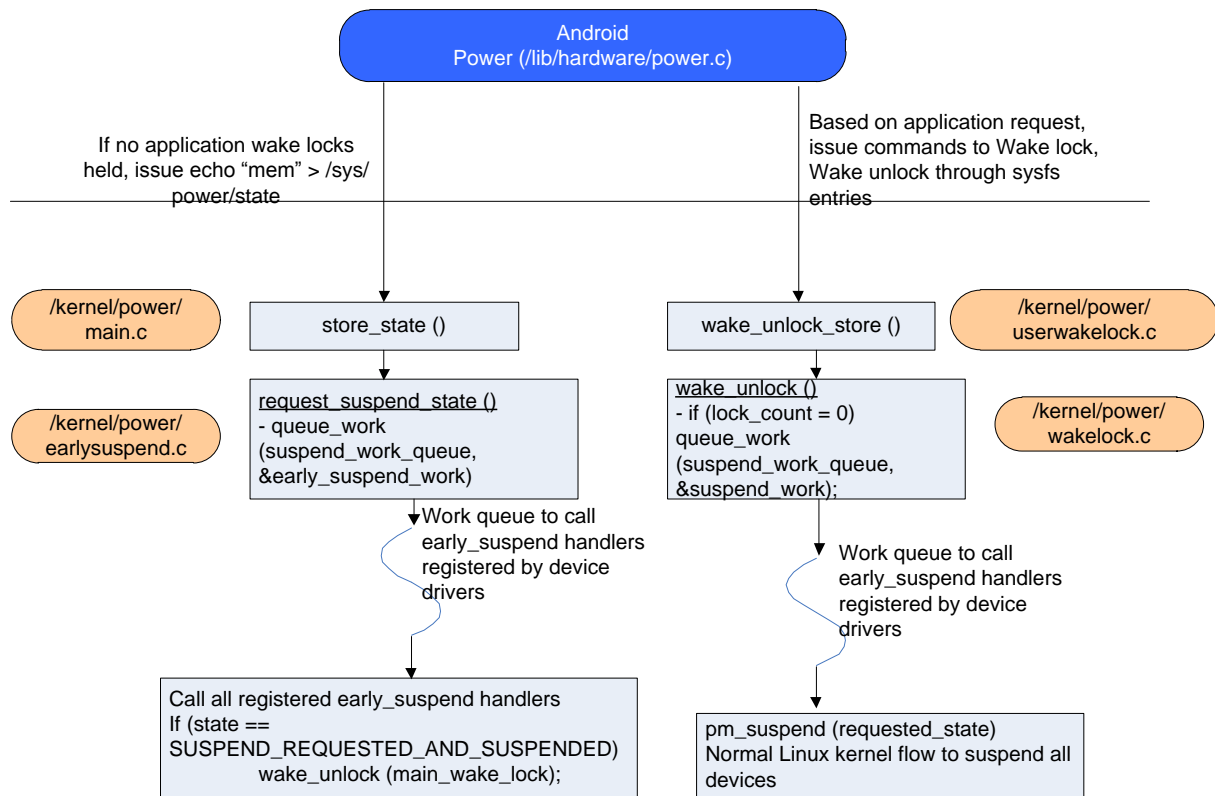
Android
Power (/lib/hardware/power.c)

If no application wake locks held, issue echo “mem” > /sys/power/state

Based on application request, issue commands to Wake lock, Wake unlock through sysfs entries

/kernel/power/
main.c

store_state ()

wake_unlock_store ()

/kernel/power/
userwakelock.c

/kernel/power/
earlysuspend.c

request_suspend_state ()
- queue_work
(suspend_work_queue,
&early_suspend_work)

wake_unlock ()
- if (lock_count = 0)
queue_work
(suspend_work_queue,
&suspend_work);

/kernel/power/
wakelock.c

Work queue to call early_suspend handlers registered by device drivers

Work queue to call early_suspend handlers registered by device drivers

Call all registered early_suspend handlers
If (state ==
SUSPEND_REQUESTED_AND_SUSPENDED)
wake_unlock (main_wake_lock);

pm_suspend (requested_state)
Normal Linux kernel flow to suspend all devices